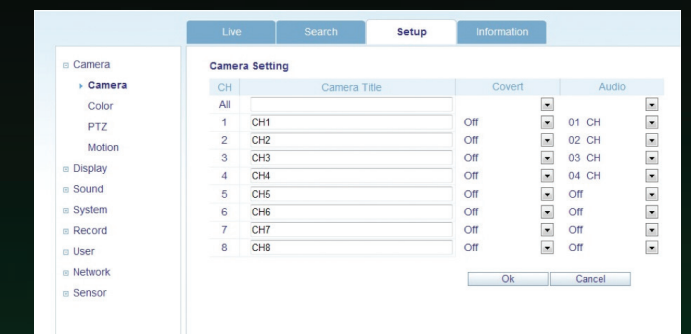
Live | Search | Setup | Information

⊟ Camera
▸ Camera
Color
PTZ
Motion
⊞ Display
⊞ Sound
⊞ System
⊞ Record
⊞ User
⊞ Network
⊞ Sensor

Camera Setting

| CH | Camera Title | Covert | Audio |
|---|---|---|---|
| All | | | |
| 1 | CH1 | Off | 01 CH |
| 2 | CH2 | Off | 02 CH |
| 3 | CH3 | Off | 03 CH |
| 4 | CH4 | Off | 04 CH |
| 5 | CH5 | Off | Off |
| 6 | CH6 | Off | Off |
| 7 | CH7 | Off | Off |
| 8 | CH8 | Off | Off |

Ok Cancel